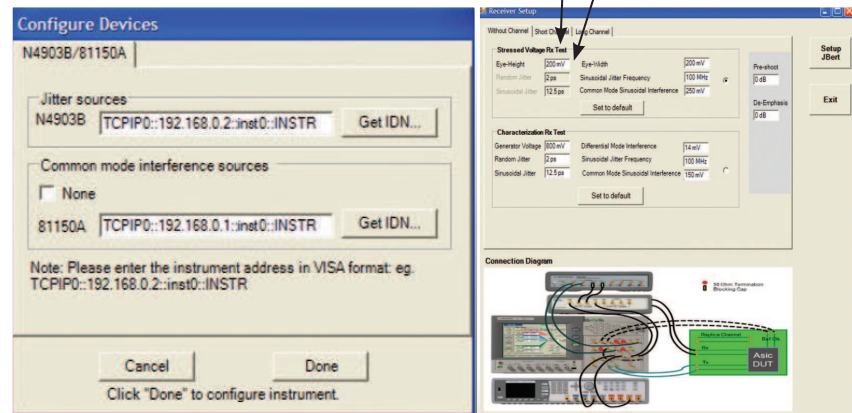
Configure Devices

N4903B/81150A

Jitter sources

N4903B TCPIP0::192.168.0.2::inst0::INSTR Get IDN...

Common mode interference sources

None

81150A TCPIP0::192.168.0.1::inst0::INSTR Get IDN...

Note: Please enter the instrument address in VISA format: eg. TCPIP0::192.168.0.2::inst0::INSTR

Cancel Done

Click "Done" to configure instrument.

Receiver Setup

Without Channel Short Channel Long Channel

Stressed Voltage Rx Test

Eye-Height 200 mV Eye-Width 200 mV

Random Jitter 2 ps Sinusoidal Jitter Frequency 100 MHz

Sinusoidal Jitter 12.5 ps Common Mode Sinusoidal Interference 250 mV

Set to default

Pre-shoot 0 dB

De-Emphasis 0 dB

Setup JBert

Exit

Characterization Rx Test

Generator Voltage 800 mV Differential Mode Interference 14 mV

Random Jitter 2 ps Sinusoidal Jitter Frequency 100 MHz

Sinusoidal Jitter 12.5 ps Common Mode Sinusoidal Interference 150 mV

Set to default

Connection Diagram

50 Ohm Termination

Blocking Cap

Replica Channel

Ref Clk

Rx

Tx

Asic DUT